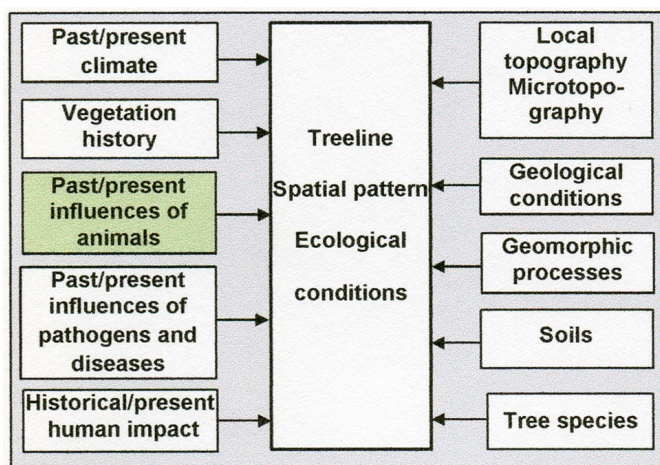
Past/present climate

Vegetation history

Past/present influences of animals

Past/present influences of pathogens and diseases

Historical/present human impact

Treeline

Spatial pattern

Ecological conditions

Local topography Microtopography

Geological conditions

Geomorphic processes

Soils

Tree species